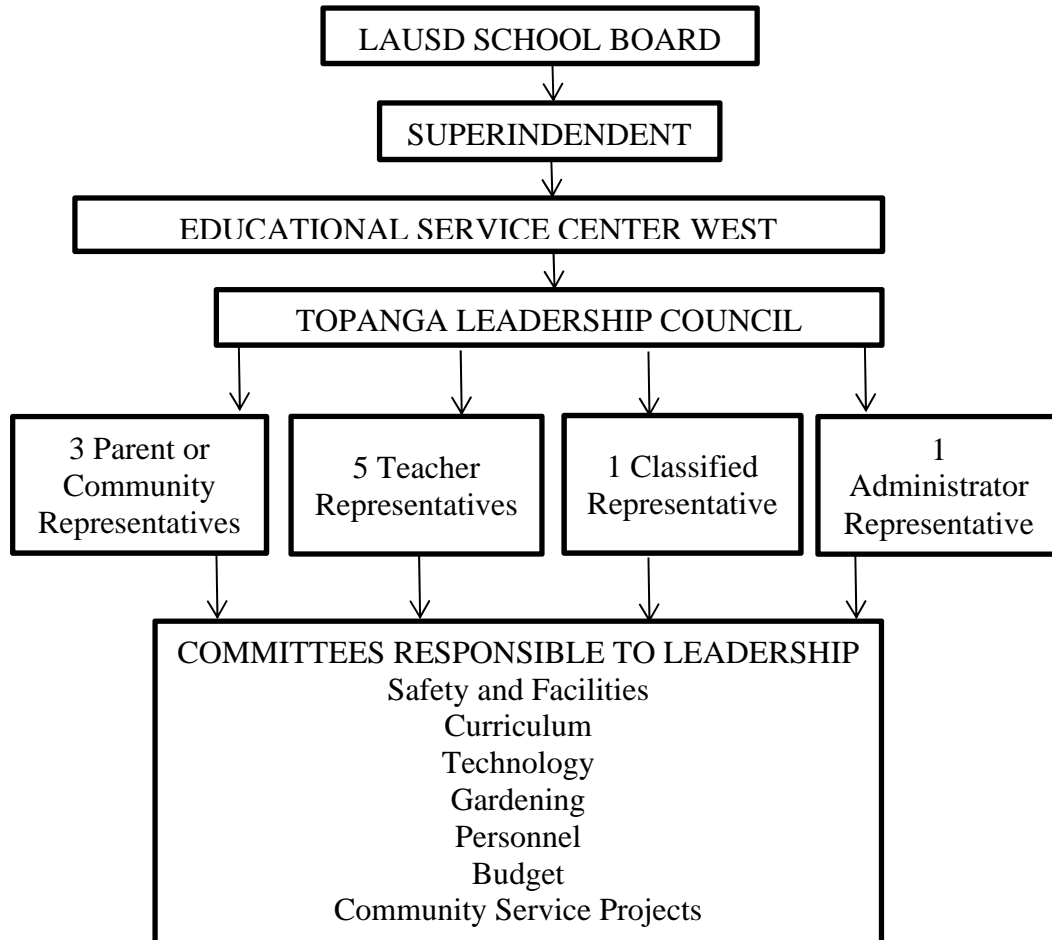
LAUSD SCHOOL BOARD

SUPERINDENDENT

EDUCATIONAL SERVICE CENTER WEST

TOPANGA LEADERSHIP COUNCIL

3 Parent or Community Representatives

5 Teacher Representatives

1 Classified Representative

1 Administrator Representative

COMMITTEES RESPONSIBLE TO LEADERSHIP
Safety and Facilities
Curriculum
Technology
Gardening
Personnel
Budget
Community Service Projects